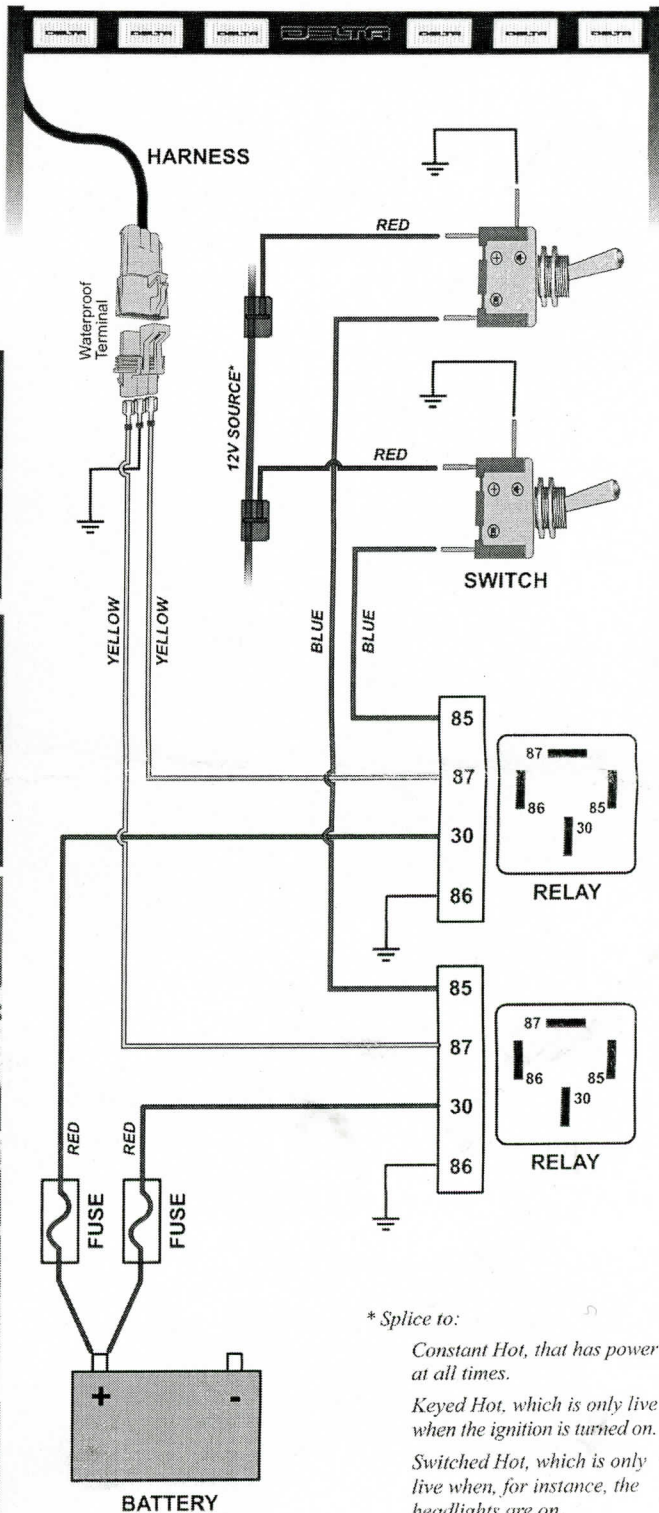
DELTA DELTA DELTA DELTA DELTA DELTA DELTA

HARNESS

Waterproof Terminal

RED

12V SOURCE*

RED

SWITCH

YELLOW

YELLOW

BLUE

BLUE

85

87

30

86

87

86

85

30

RELAY

85

87

30

86

87

86

85

30

RELAY

RED

RED

FUSE

FUSE

+

-

BATTERY

* Splice to:

Constant Hot, that has power at all times.

Keyed Hot, which is only live when the ignition is turned on.

Switched Hot, which is only live when, for instance, the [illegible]